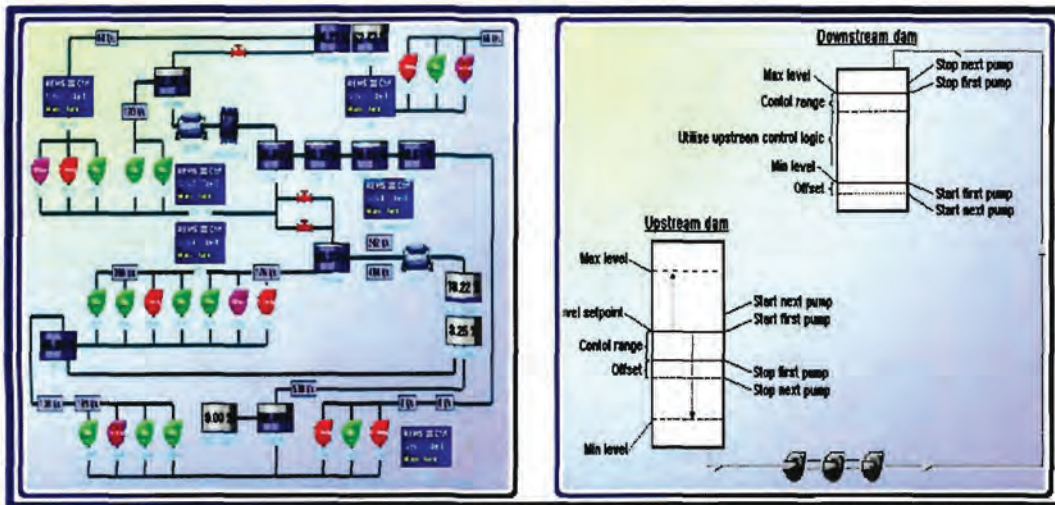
68 l/s
68 l/s
170 l/s
242 l/s
430 l/s
300 l/s
170 l/s
10.22
3.25
9.00
130 l/s
170 l/s
510 l/s
0 l/s
0 l/s

Downstream dam
Max level
Contol range
Utilise upstream control logic
Min level
Offset
Stop next pump
Stop first pump
Start first pump
Start next pump

Upstream dam
Max level
evel setpoint
Contol range
Offset
Min level
Start next pump
Start first pump
Stop first pump
Stop next pump